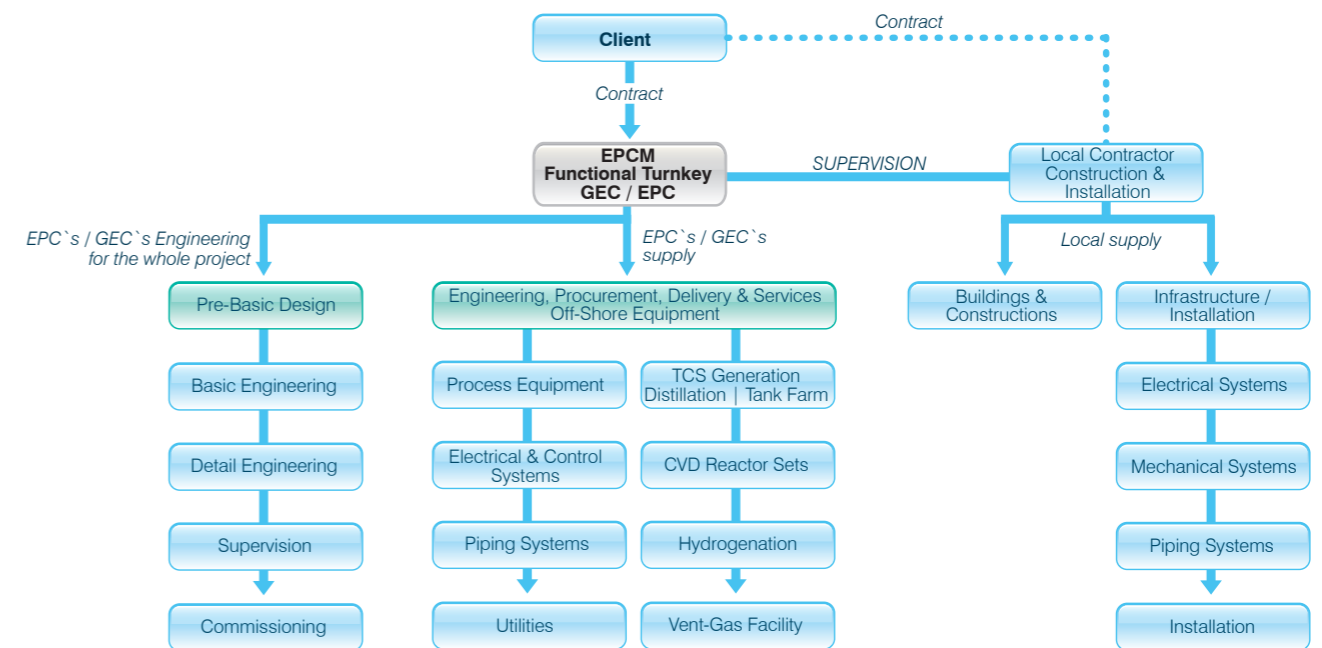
Client

Contract

Contract

EPCM
Functional Turnkey
GEC / EPC

SUPERVISION

Local Contractor
Construction &
Installation

EPC`s / GEC`s Engineering for the whole project

EPC`s / GEC`s supply

Local supply

Pre-Basic Design

Basic Engineering

Detail Engineering

Supervision

Commissioning

Engineering, Procurement, Delivery & Services
Off-Shore Equipment

Process Equipment

Electrical & Control Systems

Piping Systems

Utilities

TCS Generation
Distillation | Tank Farm

CVD Reactor Sets

Hydrogenation

Vent-Gas Facility

Buildings &
Constructions

Infrastructure /
Installation

Electrical Systems

Mechanical Systems

Piping Systems

Installation